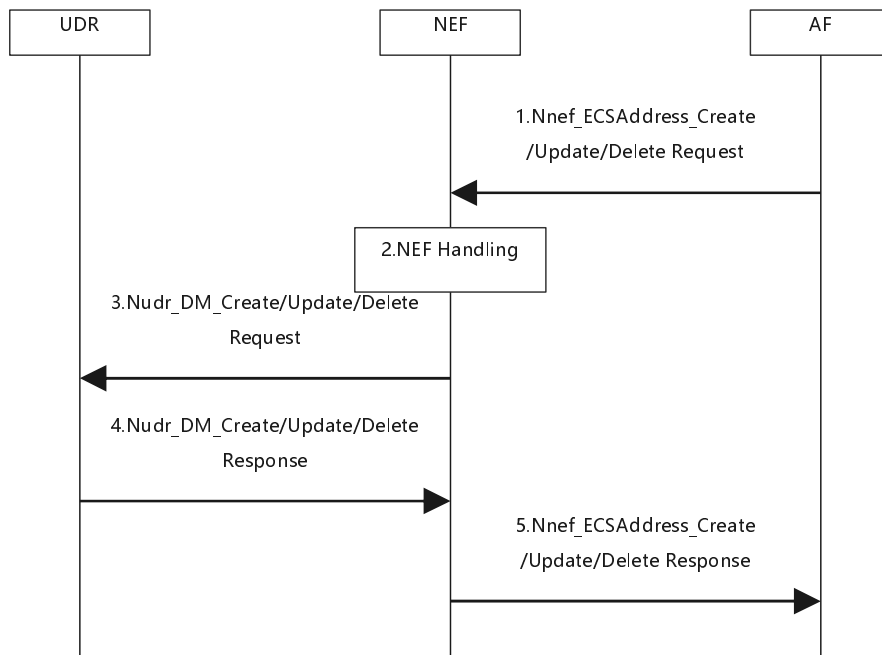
UDR

NEF

AF

1.Nnef_ECSAddress_Create /Update/Delete Request

2.NEF Handling

3.Nudr_DM_Create/Update/Delete Request

4.Nudr_DM_Create/Update/Delete Response

5.Nnef_ECSAddress_Create /Update/Delete Response